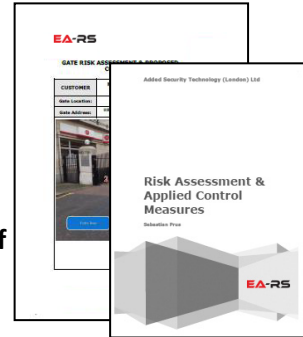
EA-RS

GATE RISK ASSESSMENT & PROPOSED C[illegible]

| CUSTOMER | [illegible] |
|---|---|
| Gate Location: | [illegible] |
| Gate Address: | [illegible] |

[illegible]

f

Added Security Technology (London) Ltd

Risk Assessment & Applied Control Measures

Sebastian Prue

EA-RS